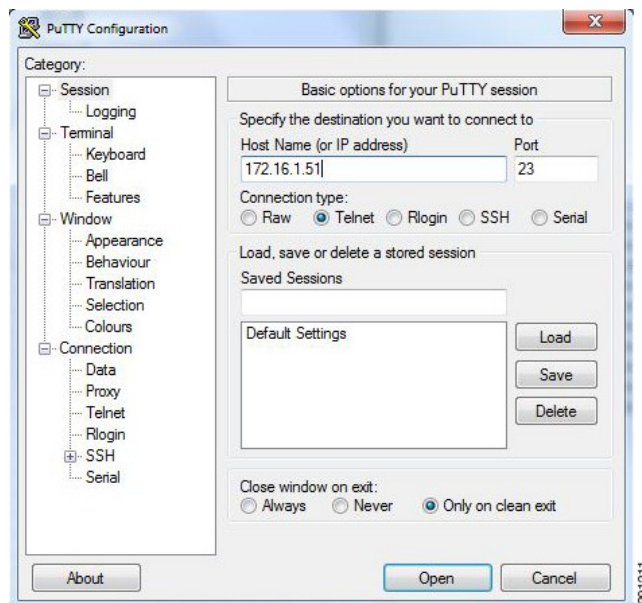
PuTTY Configuration

Category:

Session
Logging
Terminal
Keyboard
Bell
Features
Window
Appearance
Behaviour
Translation
Selection
Colours
Connection
Data
Proxy
Telnet
Rlogin
SSH
Serial

Basic options for your PuTTY session

Specify the destination you want to connect to
Host Name (or IP address)
172.16.1.51
Port
23

Connection type:
Raw Telnet Rlogin SSH Serial

Load, save or delete a stored session
Saved Sessions

Default Settings

Load
Save
Delete

Close window on exit:
Always Never Only on clean exit

About
Open
Cancel

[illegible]